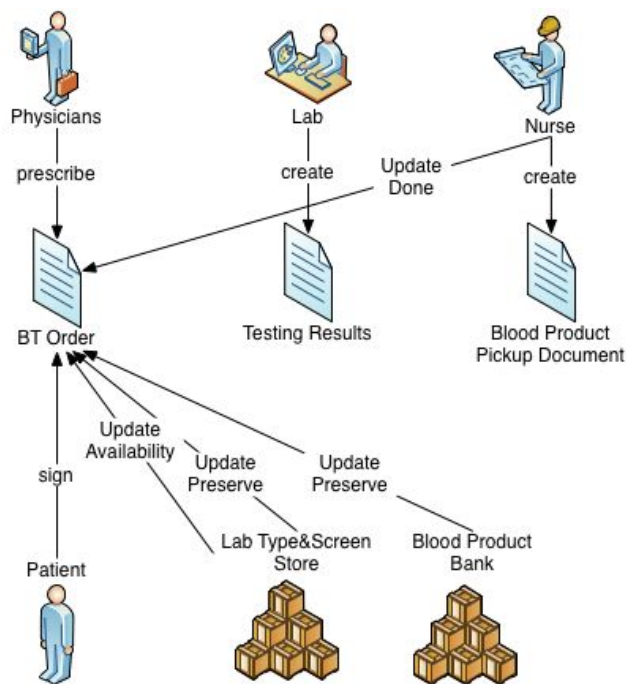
Physicians

Lab

Nurse

prescribe

create

Update Done

create

BT Order

Testing Results

Blood Product Pickup Document

Update Availability

Update Preserve

Update Preserve

sign

Lab Type&Screen Store

Blood Product Bank

Patient